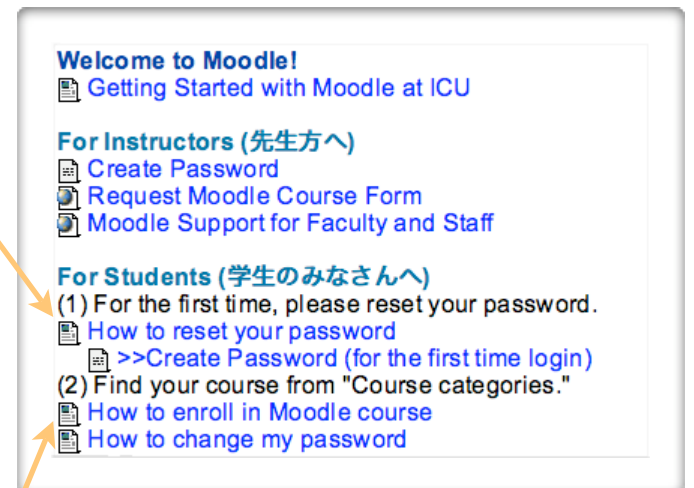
Welcome to Moodle!
Getting Started with Moodle at ICU

For Instructors (先生方へ)
Create Password
Request Moodle Course Form
Moodle Support for Faculty and Staff

For Students (学生のみなさんへ)
(1) For the first time, please reset your password.
How to reset your password
>>Create Password (for the first time login)
(2) Find your course from "Course categories."
How to enroll in Moodle course
How to change my password